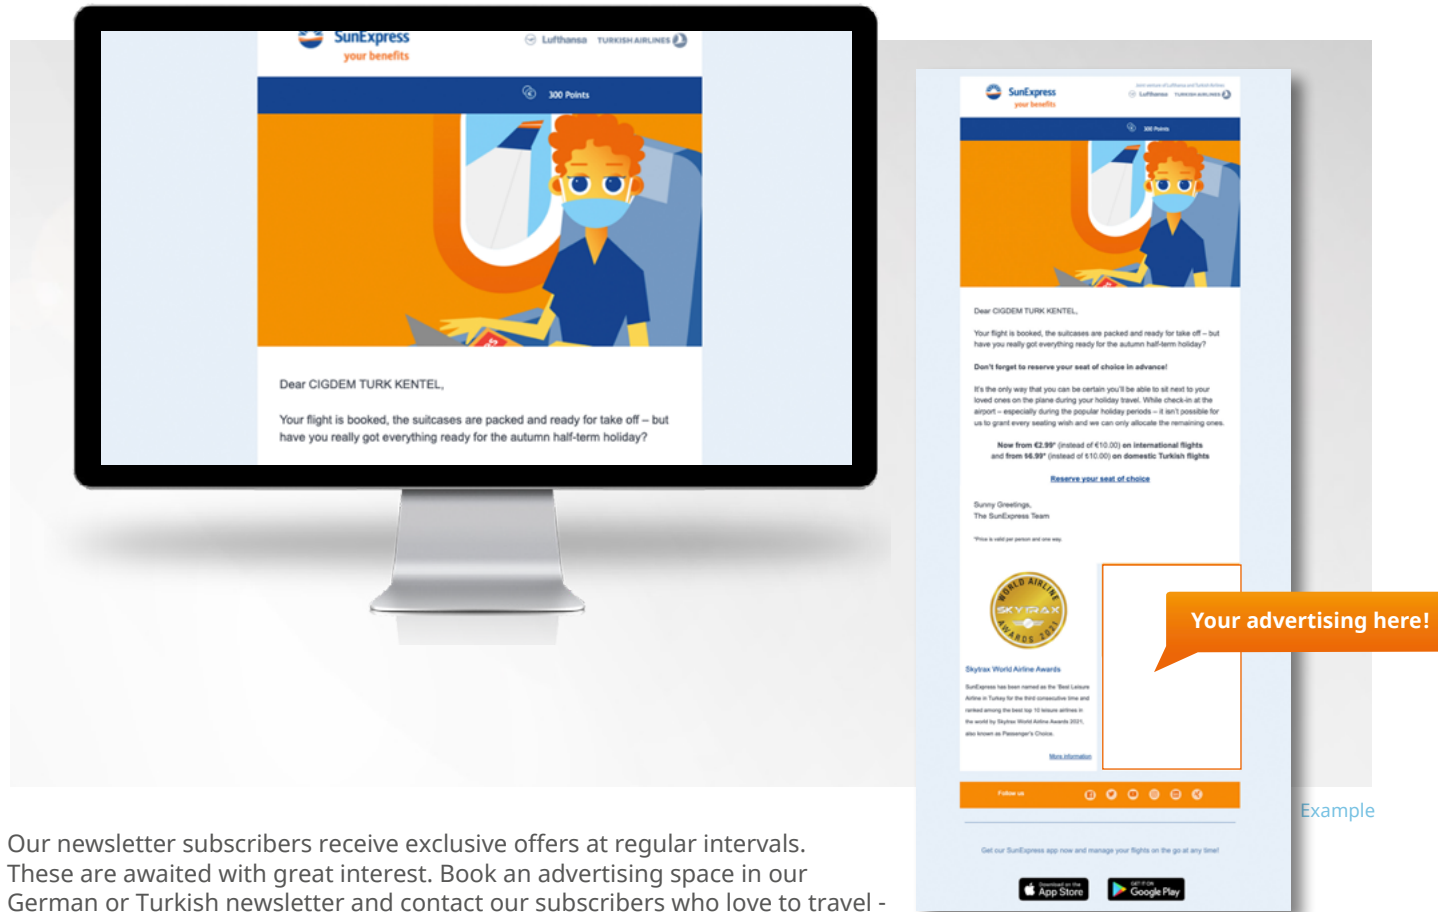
SunExpress
your benefits
Lufthansa TURKISH AIRLINES
300 Points

Dear CIGDEM TURK KENTEL,

Your flight is booked, the suitcases are packed and ready for take off – but have you really got everything ready for the autumn half-term holiday?

SunExpress
your benefits
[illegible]
Lufthansa TURKISH AIRLINES
300 Points

Dear CIGDEM TURK KENTEL,

Your flight is booked, the suitcases are packed and ready for take off – but have you really got everything ready for the autumn half-term holiday?

Don't forget to reserve your seat of choice in advance!

It's the only way that you can be certain you'll be able to sit next to your loved ones on the plane during your holiday travel. While check-in at the airport – especially during the popular holiday periods – it isn't possible for us to grant every seating wish and we can only allocate the remaining ones.

Now from €2.99* (instead of €10.00) on international flights and from €6.99* (instead of €10.00) on domestic Turkish flights

Reserve your seat of choice

Sunny Greetings,
The SunExpress Team

*Price is valid per person and one way.

WORLD AIRLINE SKYTRAX AWARDS 2021

Skytrax World Airline Awards

SunExpress has been named as the 'Best Leisure Airline in Turkey for the third consecutive time and ranked among the best top 10 leisure airlines in the world by Skytrax World Airline Awards 2021, also known as Passenger's Choice.

More information

Your advertising here!

Follow us

Get our SunExpress app now and manage your flights on the go at any time!

Download on the App Store
GET IT ON Google Play

Example

Our newsletter subscribers receive exclusive offers at regular intervals. These are awaited with great interest. Book an advertising space in our German or Turkish newsletter and contact our subscribers who love to travel -